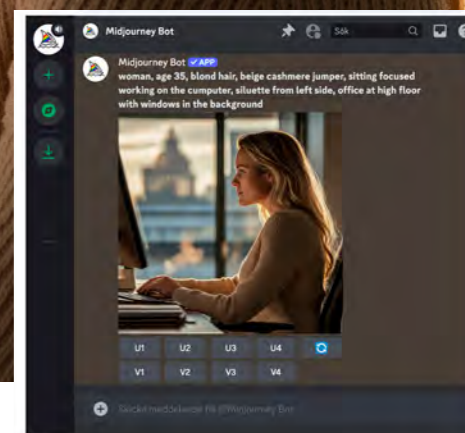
Midjourney Bot

Sök

Midjourney Bot ✓APP
woman, age 35, blond hair, beige cashmere jumper, sitting focused working on the computer, siluette from left side, office at high floor with windows in the background

U1 U2 U3 U4
V1 V2 V3 V4

Skicka meddelande till @Midjourney Bot